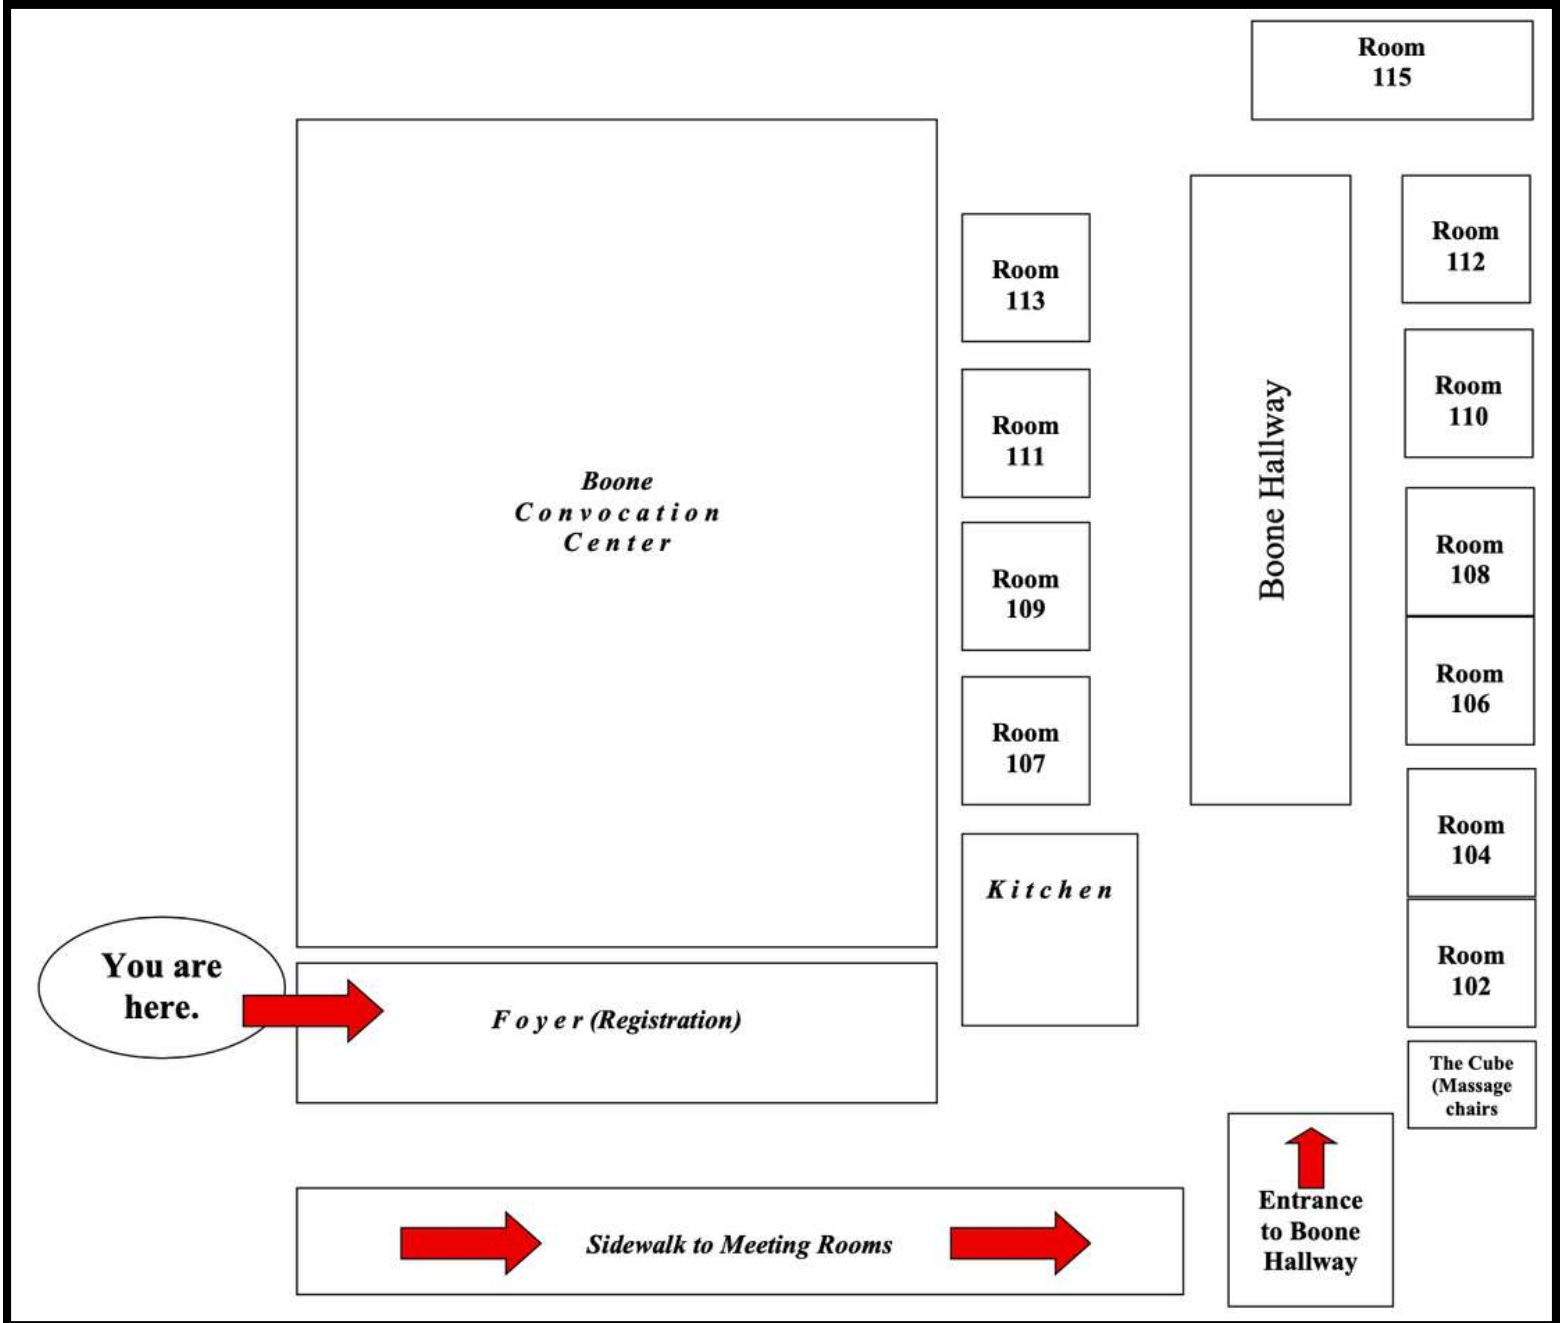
Room 115

Boone Convocation Center

Room 113

Room 111

Room 109

Room 107

Kitchen

Boone Hallway

Room 112

Room 110

Room 108

Room 106

Room 104

Room 102

The Cube (Massage chairs

You are here.

Foyer (Registration)

Sidewalk to Meeting Rooms

Entrance to Boone Hallway